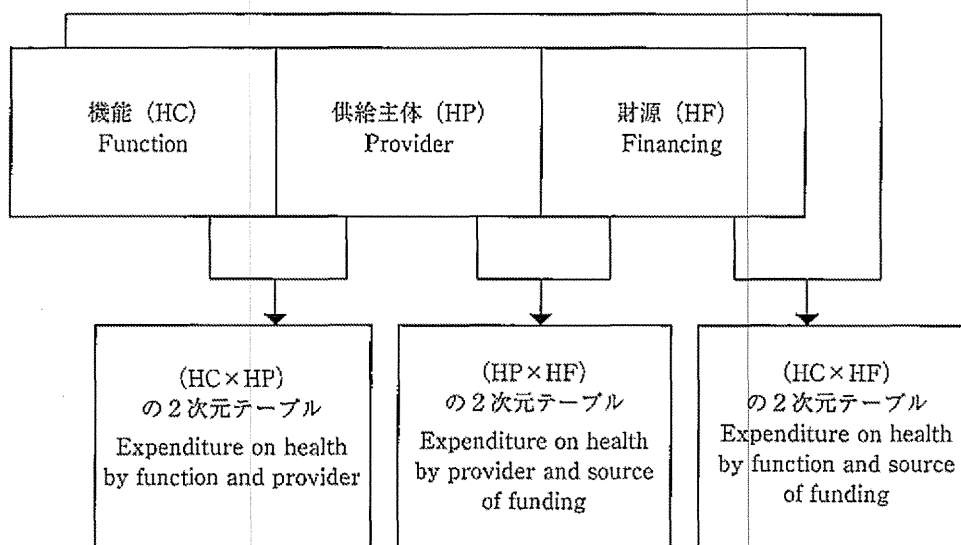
機能（HC）
Function

供給主体（HP）
Provider

財源（HF）
Financing

（HC×HP）
の２次元テーブル
Expenditure on health by function and provider

（HP×HF）
の２次元テーブル
Expenditure on health by provider and source of funding

（HC×HF）
の２次元テーブル
Expenditure on health by function and source of funding